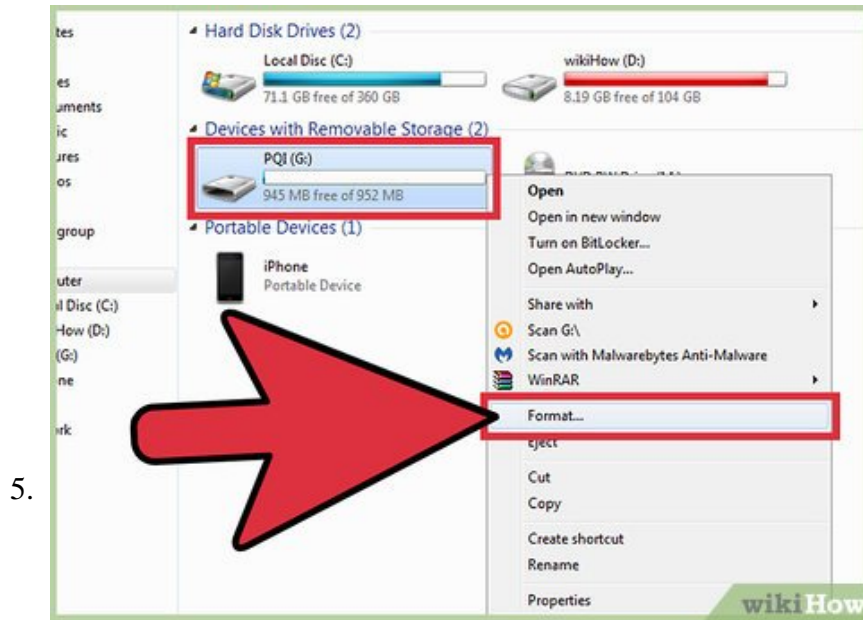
tes
es
uments
ic
ures
os
group
uter
l Disc (C:)
How (D:)
(G:)
ne
rk

Hard Disk Drives (2)
Local Disc (C:)
71.1 GB free of 360 GB
wikiHow (D:)
8.19 GB free of 104 GB
Devices with Removable Storage (2)
PQI (G:)
945 MB free of 952 MB
Portable Devices (1)
iPhone
Portable Device

Open
Open in new window
Turn on BitLocker...
Open AutoPlay...
Share with
Scan G:\
Scan with Malwarebytes Anti-Malware
WinRAR
Format...
Eject
Cut
Copy
Create shortcut
Rename
Properties

5.

wikiHow